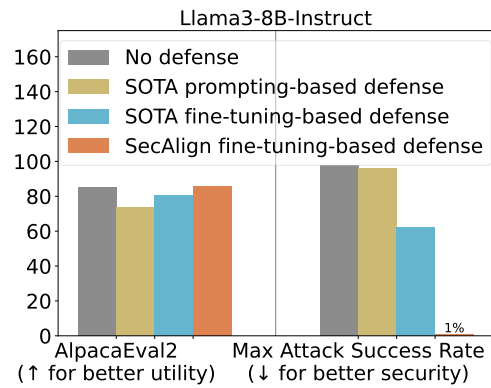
Llama3-8B-Instruct

160
140
120
100
80
60
40
20
0

No defense
SOTA prompting-based defense
SOTA fine-tuning-based defense
SecAlign fine-tuning-based defense

1%

AlpacaEval2
(↑ for better utility)

Max Attack Success Rate
(↓ for better security)